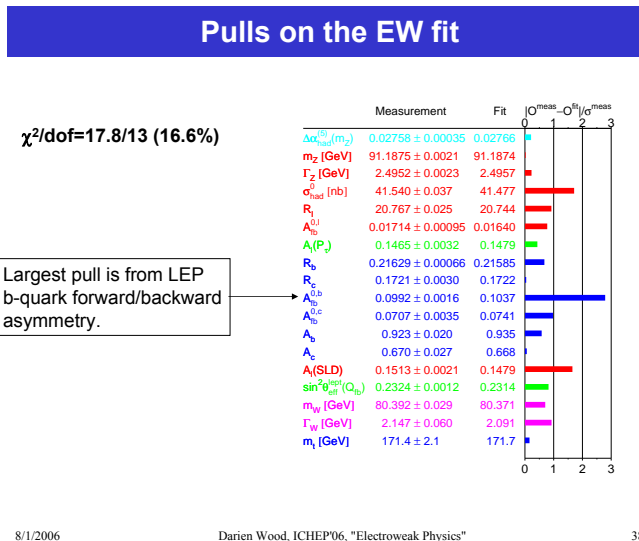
Pulls on the EW fit

$\chi^2$/dof=17.8/13 (16.6%)

Largest pull is from LEP b-quark forward/backward asymmetry.

| | Measurement | Fit |
|---|---|---|
| $\Delta\alpha_{had}^{(5)}(m_Z)$ | $0.02758 \pm 0.00035$ | 0.02766 |
| $m_Z$ [GeV] | $91.1875 \pm 0.0021$ | 91.1874 |
| $\Gamma_Z$ [GeV] | $2.4952 \pm 0.0023$ | 2.4957 |
| $\sigma_{had}^0$ [nb] | $41.540 \pm 0.037$ | 41.477 |
| $R_l$ | $20.767 \pm 0.025$ | 20.744 |
| $A_{fb}^{0,l}$ | $0.01714 \pm 0.00095$ | 0.01640 |
| $A_l(P_\tau)$ | $0.1465 \pm 0.0032$ | 0.1479 |
| $R_b$ | $0.21629 \pm 0.00066$ | 0.21585 |
| $R_c$ | $0.1721 \pm 0.0030$ | 0.1722 |
| $A_{fb}^{0,b}$ | $0.0992 \pm 0.0016$ | 0.1037 |
| $A_{fb}^{0,c}$ | $0.0707 \pm 0.0035$ | 0.0741 |
| $A_b$ | $0.923 \pm 0.020$ | 0.935 |
| $A_c$ | $0.670 \pm 0.027$ | 0.668 |
| $A_l$(SLD) | $0.1513 \pm 0.0021$ | 0.1479 |
| $\sin^2\theta_{eff}^{lept}(Q_{fb})$ | $0.2324 \pm 0.0012$ | 0.2314 |
| $m_W$ [GeV] | $80.392 \pm 0.029$ | 80.371 |
| $\Gamma_W$ [GeV] | $2.147 \pm 0.060$ | 2.091 |
| $m_t$ [GeV] | $171.4 \pm 2.1$ | 171.7 |

$|O^{meas}-O^{fit}|/\sigma^{meas}$
0 1 2 3
0 1 2 3

8/1/2006 Darien Wood, ICHEP'06, "Electroweak Physics" 3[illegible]